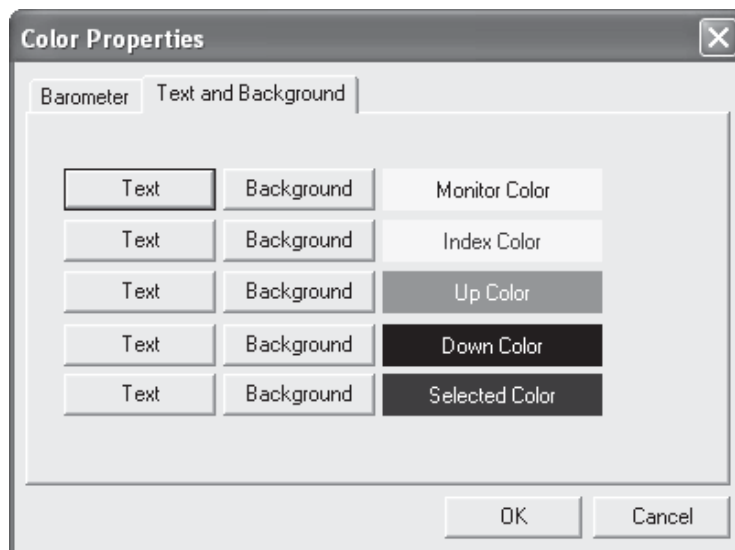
Color Properties

Barometer Text and Background

Text Background Monitor Color
Text Background Index Color
Text Background Up Color
Text Background Down Color
Text Background Selected Color

OK Cancel